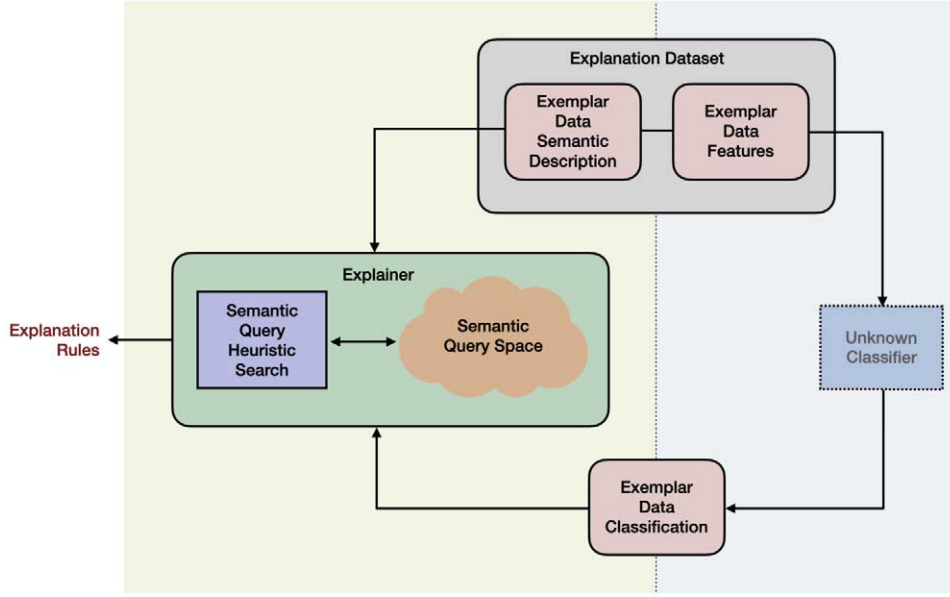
Explanation Dataset

Exemplar Data Semantic Description

Exemplar Data Features

Explainer

Semantic Query Heuristic Search

Semantic Query Space

Explanation Rules

Unknown Classifier

Exemplar Data Classification